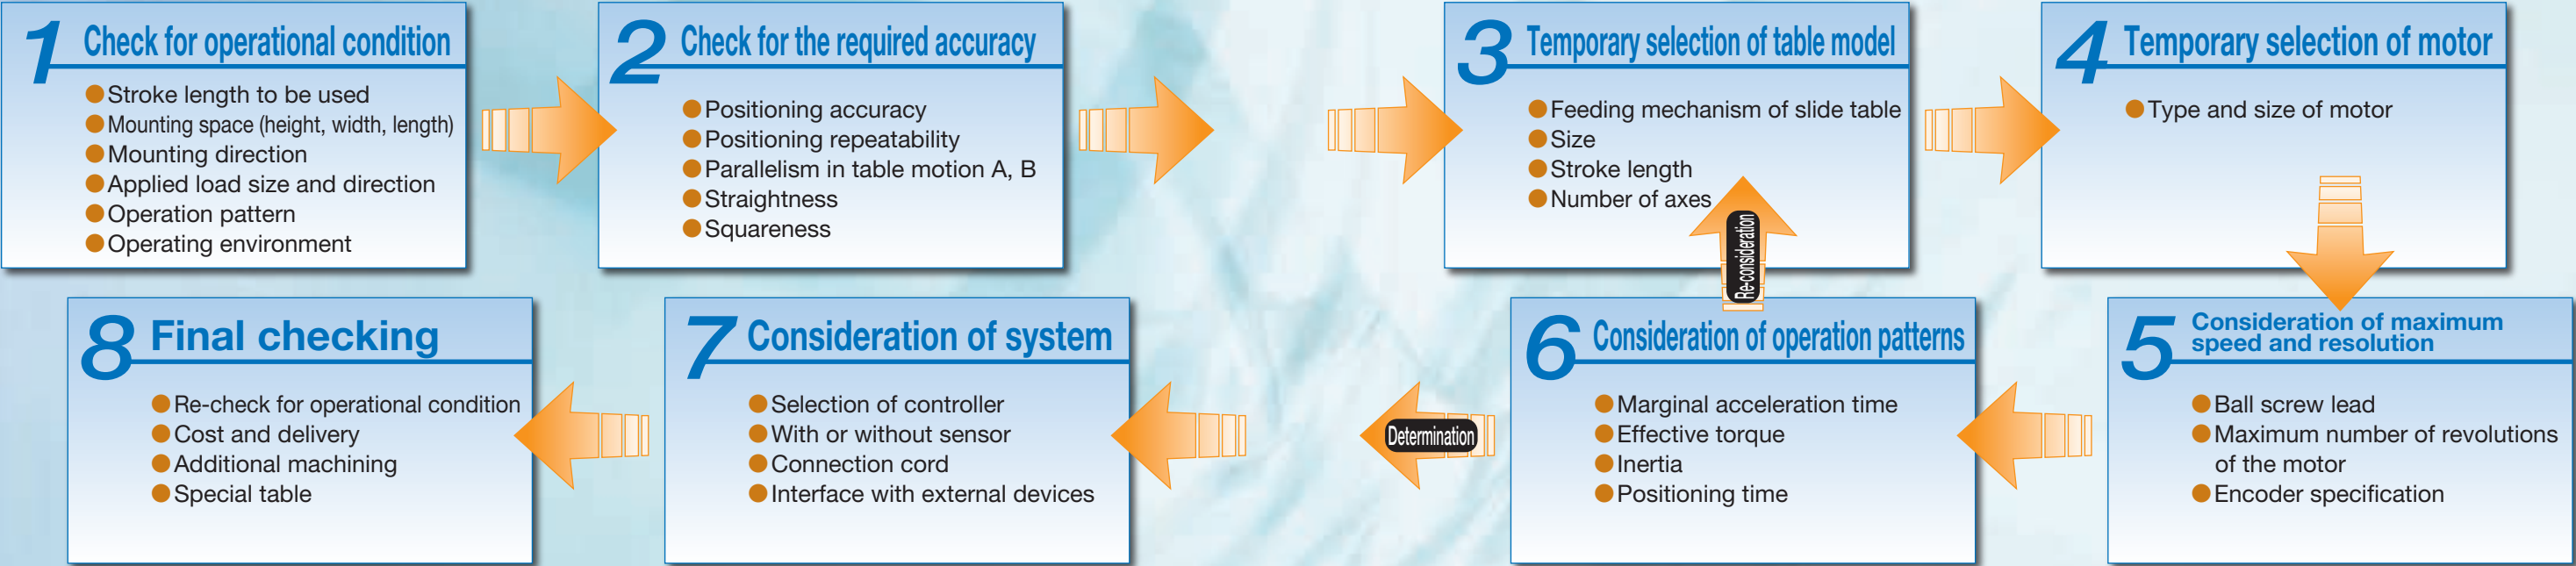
1 Check for operational condition

Stroke length to be used
Mounting space (height, width, length)
Mounting direction
Applied load size and direction
Operation pattern
Operating environment

2 Check for the required accuracy

Positioning accuracy
Positioning repeatability
Parallelism in table motion A, B
Straightness
Squareness

3 Temporary selection of table model

Feeding mechanism of slide table
Size
Stroke length
Number of axes

4 Temporary selection of motor

Type and size of motor

5 Consideration of maximum speed and resolution

Ball screw lead
Maximum number of revolutions of the motor
Encoder specification

6 Consideration of operation patterns

Marginal acceleration time
Effective torque
Inertia
Positioning time

Re-consideration

Determination

7 Consideration of system

Selection of controller
With or without sensor
Connection cord
Interface with external devices

8 Final checking

Re-check for operational condition
Cost and delivery
Additional machining
Special table